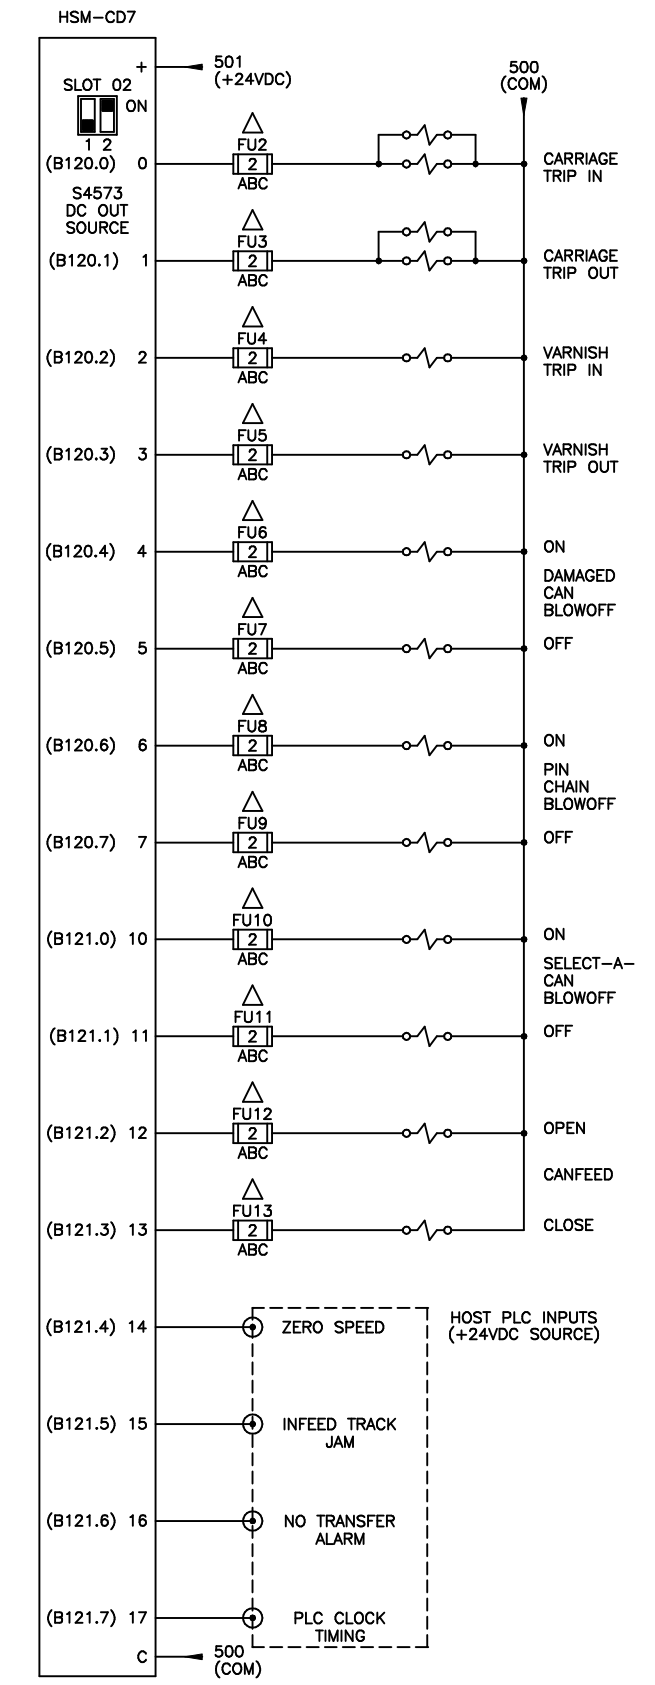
HSM–CD7

+ 501 (+24VDC)

500 (COM)

SLOT 02
ON
1 2

S4573
DC OUT
SOURCE

(B120.0) 0 FU2 2 ABC CARRIAGE TRIP IN

(B120.1) 1 FU3 2 ABC CARRIAGE TRIP OUT

(B120.2) 2 FU4 2 ABC VARNISH TRIP IN

(B120.3) 3 FU5 2 ABC VARNISH TRIP OUT

(B120.4) 4 FU6 2 ABC ON

DAMAGED CAN BLOWOFF

(B120.5) 5 FU7 2 ABC OFF

(B120.6) 6 FU8 2 ABC ON

PIN CHAIN BLOWOFF

(B120.7) 7 FU9 2 ABC OFF

(B121.0) 10 FU10 2 ABC ON

SELECT–A–CAN BLOWOFF

(B121.1) 11 FU11 2 ABC OFF

(B121.2) 12 FU12 2 ABC OPEN

CANFEED

(B121.3) 13 FU13 2 ABC CLOSE

(B121.4) 14 ZERO SPEED

HOST PLC INPUTS (+24VDC SOURCE)

(B121.5) 15 INFEED TRACK JAM

(B121.6) 16 NO TRANSFER ALARM

(B121.7) 17 PLC CLOCK TIMING

C 500 (COM)